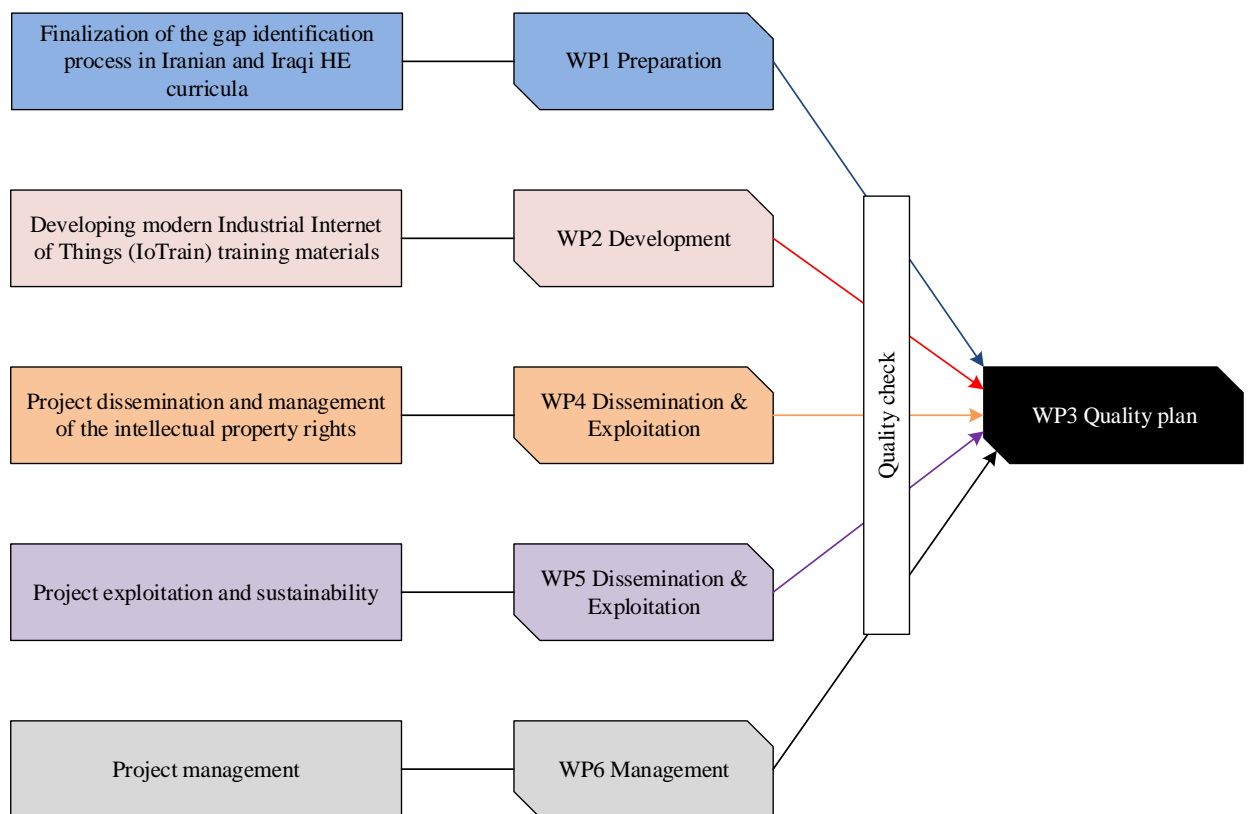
Finalization of the gap identification process in Iranian and Iraqi HE curricula

WP1 Preparation

Developing modern Industrial Internet of Things (IoTrain) training materials

WP2 Development

Project dissemination and management of the intellectual property rights

WP4 Dissemination & Exploitation

Project exploitation and sustainability

WP5 Dissemination & Exploitation

Project management

WP6 Management

Quality check

WP3 Quality plan